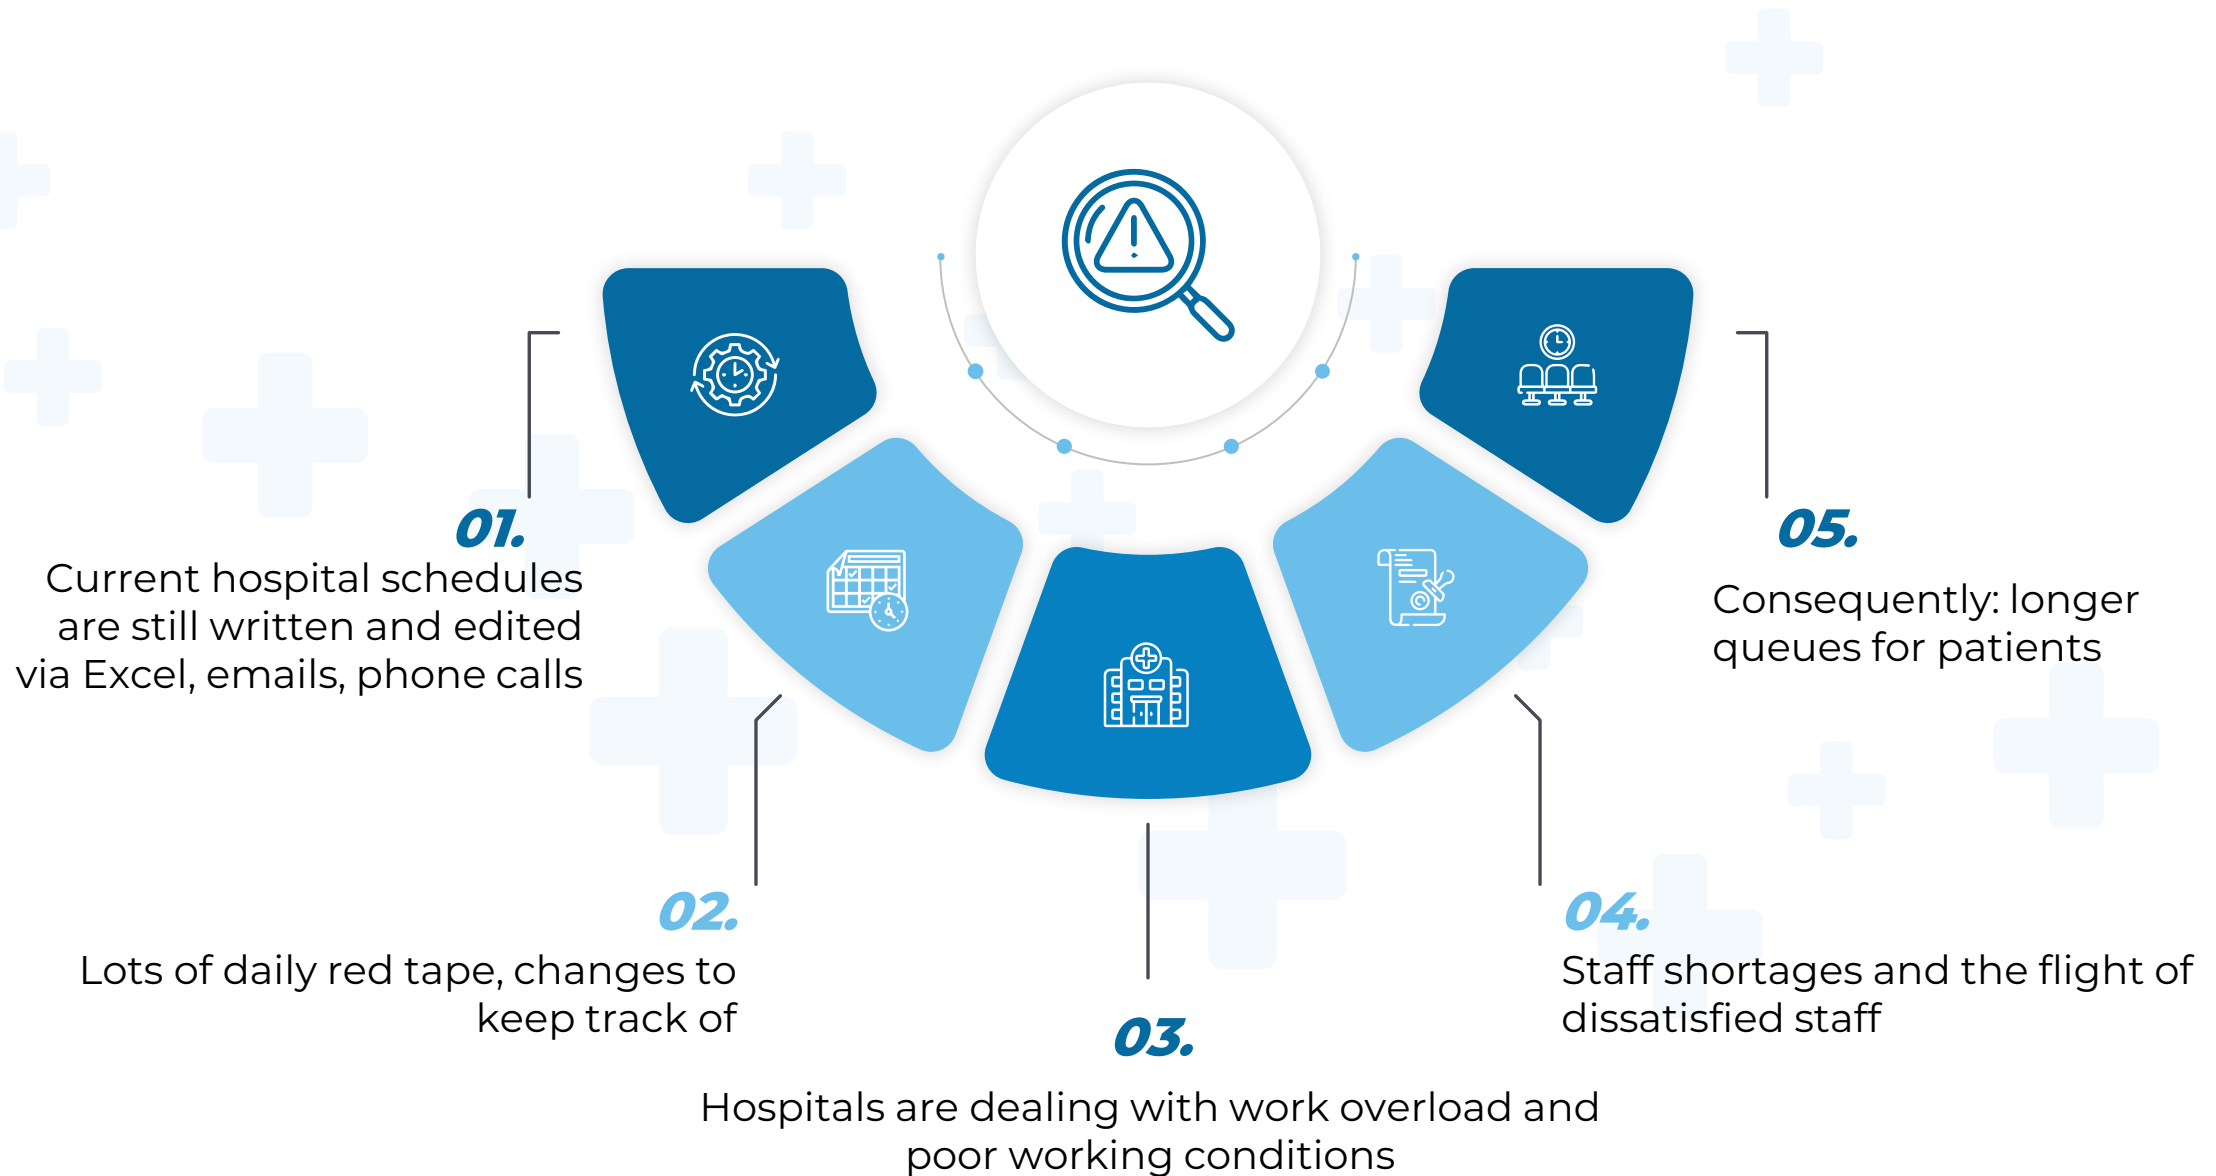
01.

Current hospital schedules are still written and edited via Excel, emails, phone calls

05.

Consequently: longer queues for patients

02.

Lots of daily red tape, changes to keep track of

04.

Staff shortages and the flight of dissatisfied staff

03.

Hospitals are dealing with work overload and poor working conditions